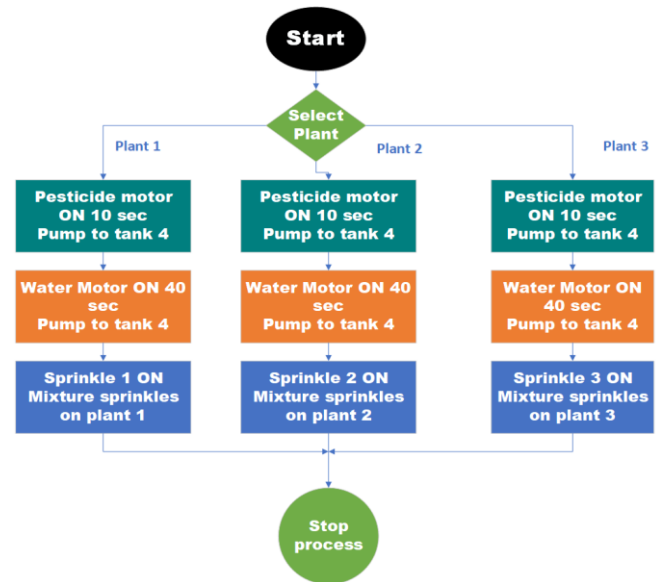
Start

Select Plant

Plant 1

Plant 2

Plant 3

Pesticide motor ON 10 sec Pump to tank 4

Pesticide motor ON 10 sec Pump to tank 4

Pesticide motor ON 10 sec Pump to tank 4

Water Motor ON 40 sec Pump to tank 4

Water Motor ON 40 sec Pump to tank 4

Water Motor ON 40 sec Pump to tank 4

Sprinkle 1 ON Mixture sprinkles on plant 1

Sprinkle 2 ON Mixture sprinkles on plant 2

Sprinkle 3 ON Mixture sprinkles on plant 3

Stop process